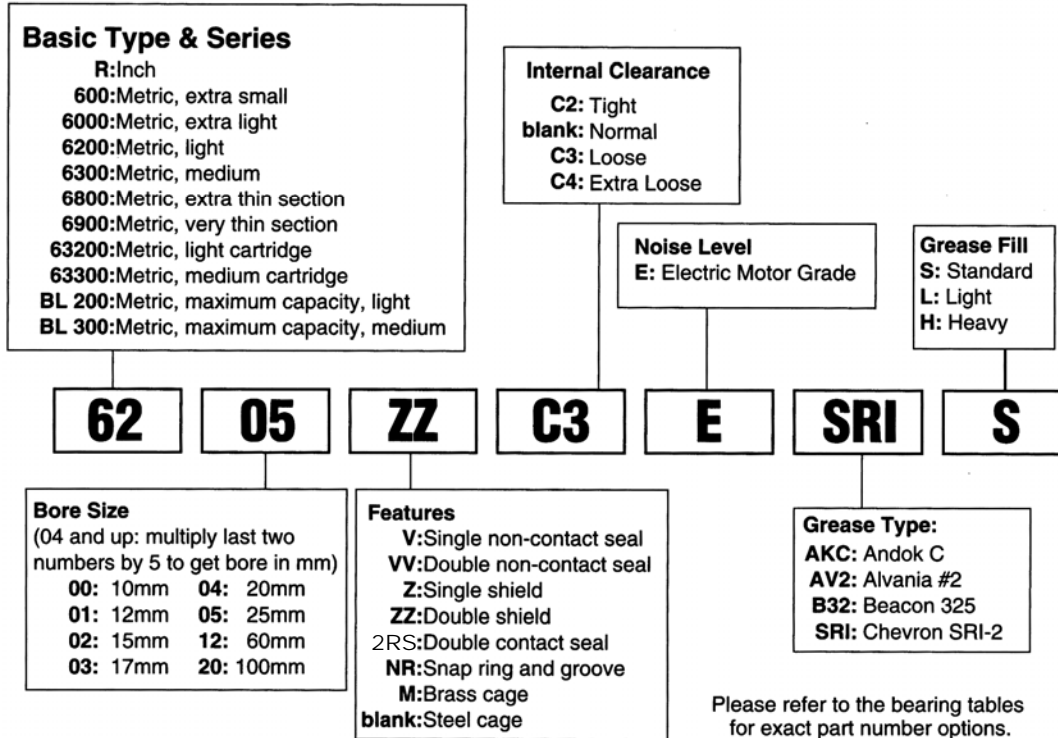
Basic Type & Series
R:Inch
600:Metric, extra small
6000:Metric, extra light
6200:Metric, light
6300:Metric, medium
6800:Metric, extra thin section
6900:Metric, very thin section
63200:Metric, light cartridge
63300:Metric, medium cartridge
BL 200:Metric, maximum capacity, light
BL 300:Metric, maximum capacity, medium

Internal Clearance
C2: Tight
blank: Normal
C3: Loose
C4: Extra Loose

Noise Level
E: Electric Motor Grade

Grease Fill
S: Standard
L: Light
H: Heavy

62 05 ZZ C3 E SRI S

Bore Size
(04 and up: multiply last two numbers by 5 to get bore in mm)
00: 10mm 04: 20mm
01: 12mm 05: 25mm
02: 15mm 12: 60mm
03: 17mm 20: 100mm

Features
V:Single non-contact seal
VV:Double non-contact seal
Z:Single shield
ZZ:Double shield
2RS:Double contact seal
NR:Snap ring and groove
M:Brass cage
blank:Steel cage

Grease Type:
AKC: Andok C
AV2: Alvania #2
B32: Beacon 325
SRI: Chevron SRI-2

Please refer to the bearing tables for exact part number options.